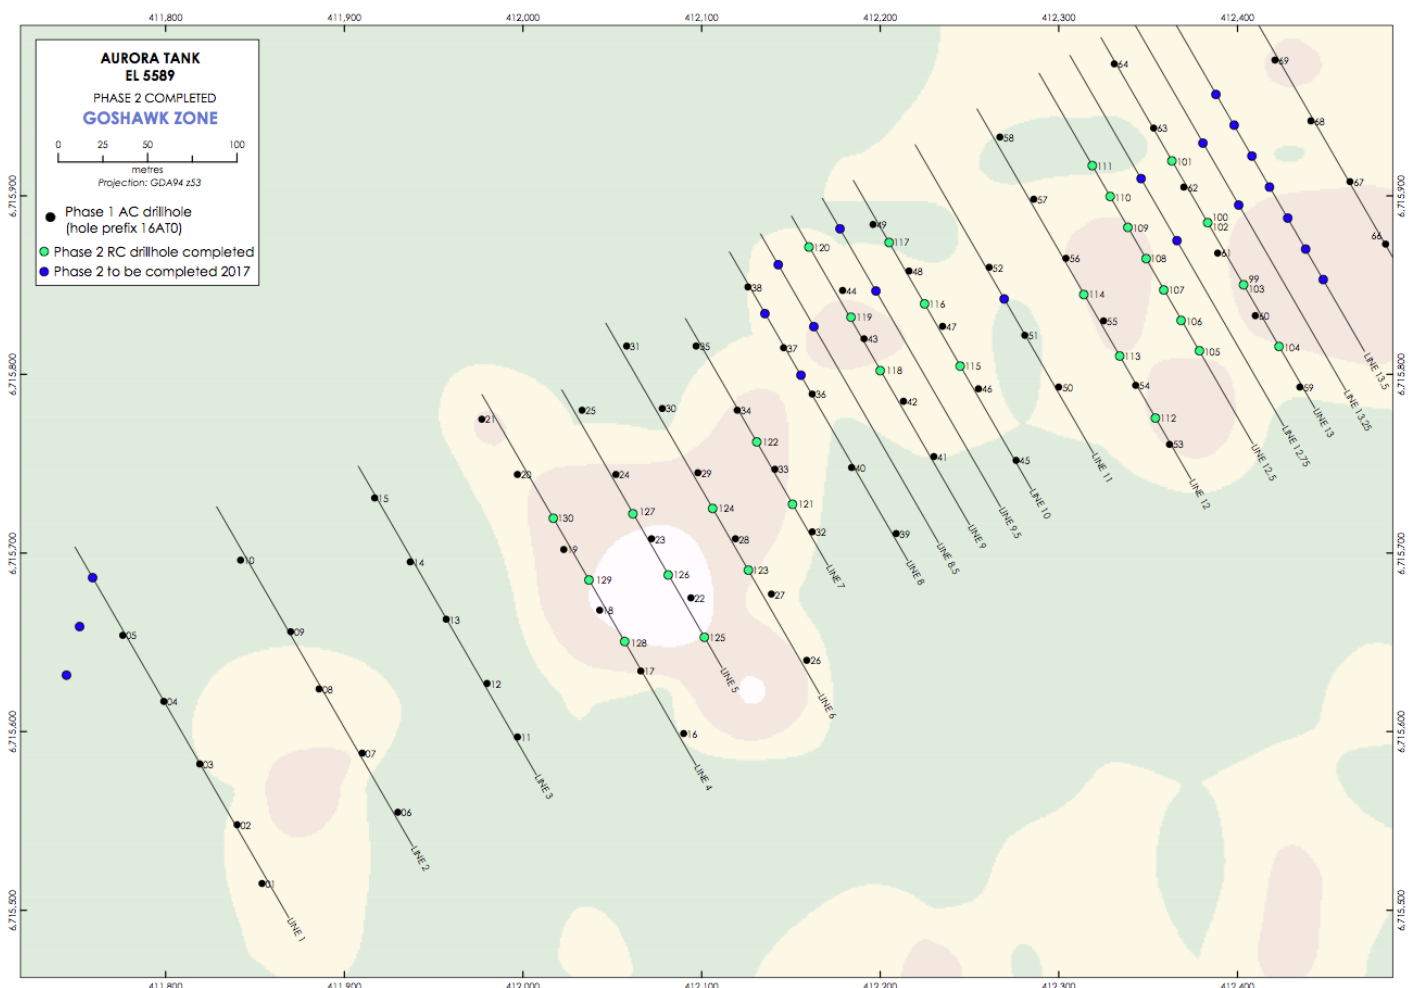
411,800 411,900 412,000 412,100 412,200 412,300 412,400

AURORA TANK
EL 5589

PHASE 2 COMPLETED

GOSHAWK ZONE

0 25 50 100
metres
Projection: GDA94 z53

Phase 1 AC drillhole (hole prefix 16AT0)
Phase 2 RC drillhole completed
Phase 2 to be completed 2017

6,715,900
6,715,800
6,715,700
6,715,600
6,715,500

64 69 63 68 58 111 101 67 62 110 57 100 102 66 109 49 120 117 108 56 61 52 48 99 103 38 44 114 107 116 119 47 60 55 106 51 43 37 113 104 35 31 118 115 105 54 50 59 36 46 42 34 25 30 21 112 122 53 41 45 40 33 29 20 24 124 121 127 130 15 32 39 28 23 19 10 123 14 126 129 27 22 18 13 125 09 05 128 26 17 08 12 04 16 11 07 03 06 02 01

LINE 1 LINE 2 LINE 3 LINE 4 LINE 5 LINE 6 LINE 7 LINE 8 LINE 8.5 LINE 9 LINE 9.5 LINE 10 LINE 11 LINE 12 LINE 12.5 LINE 12.75 LINE 13 LINE 13.25 LINE 13.5

411,800 411,900 412,000 412,100 412,200 412,300 412,400